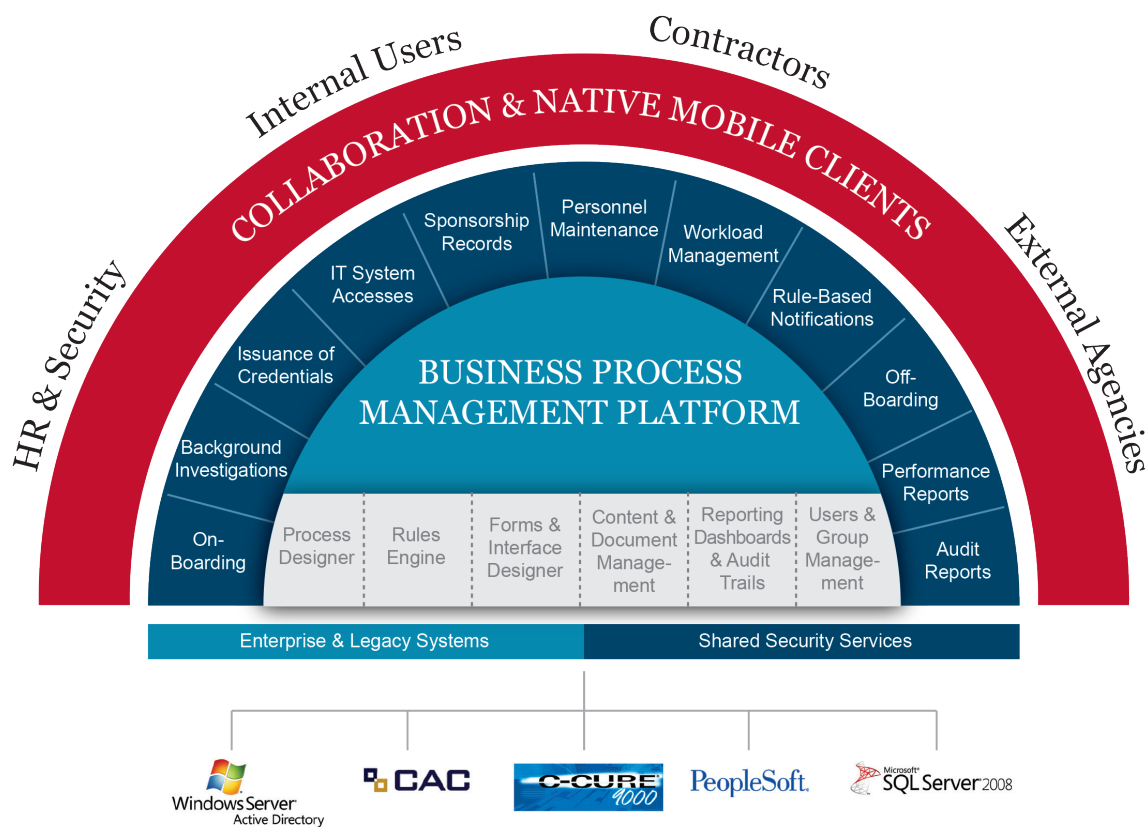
HR & Security

Internal Users

Contractors

External Agencies

COLLABORATION & NATIVE MOBILE CLIENTS

On-Boarding

Background Investigations

Issuance of Credentials

IT System Accesses

Sponsorship Records

Personnel Maintenance

Workload Management

Rule-Based Notifications

Off-Boarding

Performance Reports

Audit Reports

BUSINESS PROCESS MANAGEMENT PLATFORM

| Process Designer | Rules Engine | Forms & Interface Designer | Content & Document Management | Reporting Dashboards & Audit Trails | Users & Group Management |
|---|---|---|---|---|---|

Enterprise & Legacy Systems

Shared Security Services

Windows Server Active Directory

CAC

C-CURE 9000

PeopleSoft.

Microsoft SQL Server 2008